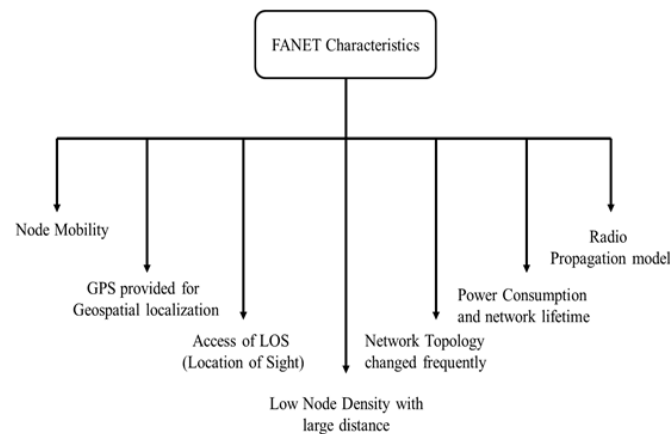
FANET Characteristics

Node Mobility

GPS provided for Geospatial localization

Access of LOS (Location of Sight)

Low Node Density with large distance

Network Topology changed frequently

Power Consumption and network lifetime

Radio Propagation model